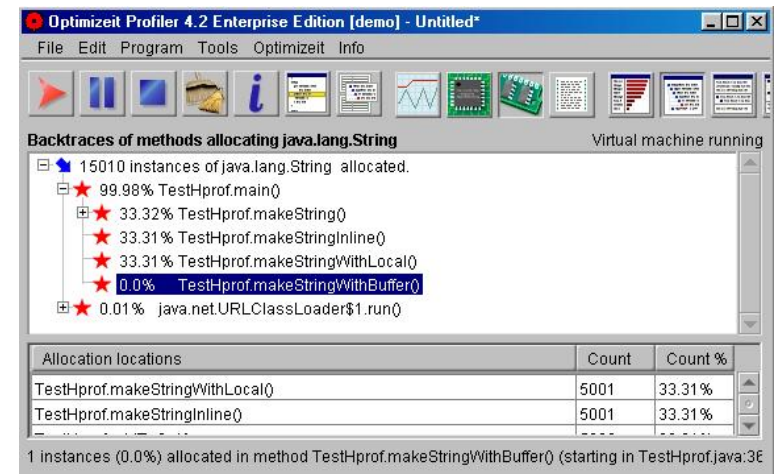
Optimizeit Profiler 4.2 Enterprise Edition [demo] - Untitled*

File Edit Program Tools Optimizeit Info

Backtraces of methods allocating java.lang.String

Virtual machine running

15010 instances of java.lang.String allocated.

99.98% TestHprof.main()

33.32% TestHprof.makeString()

33.31% TestHprof.makeStringInline()

33.31% TestHprof.makeStringWithLocal()

0.0% TestHprof.makeStringWithBuffer()

0.01% java.net.URLClassLoader$1.run()

| Allocation locations | Count | Count % |
|---|---|---|
| TestHprof.makeStringWithLocal() | 5001 | 33.31% |
| TestHprof.makeStringInline() | 5001 | 33.31% |
| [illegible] | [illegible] | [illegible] |

1 instances (0.0%) allocated in method TestHprof.makeStringWithBuffer() (starting in TestHprof.java:3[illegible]